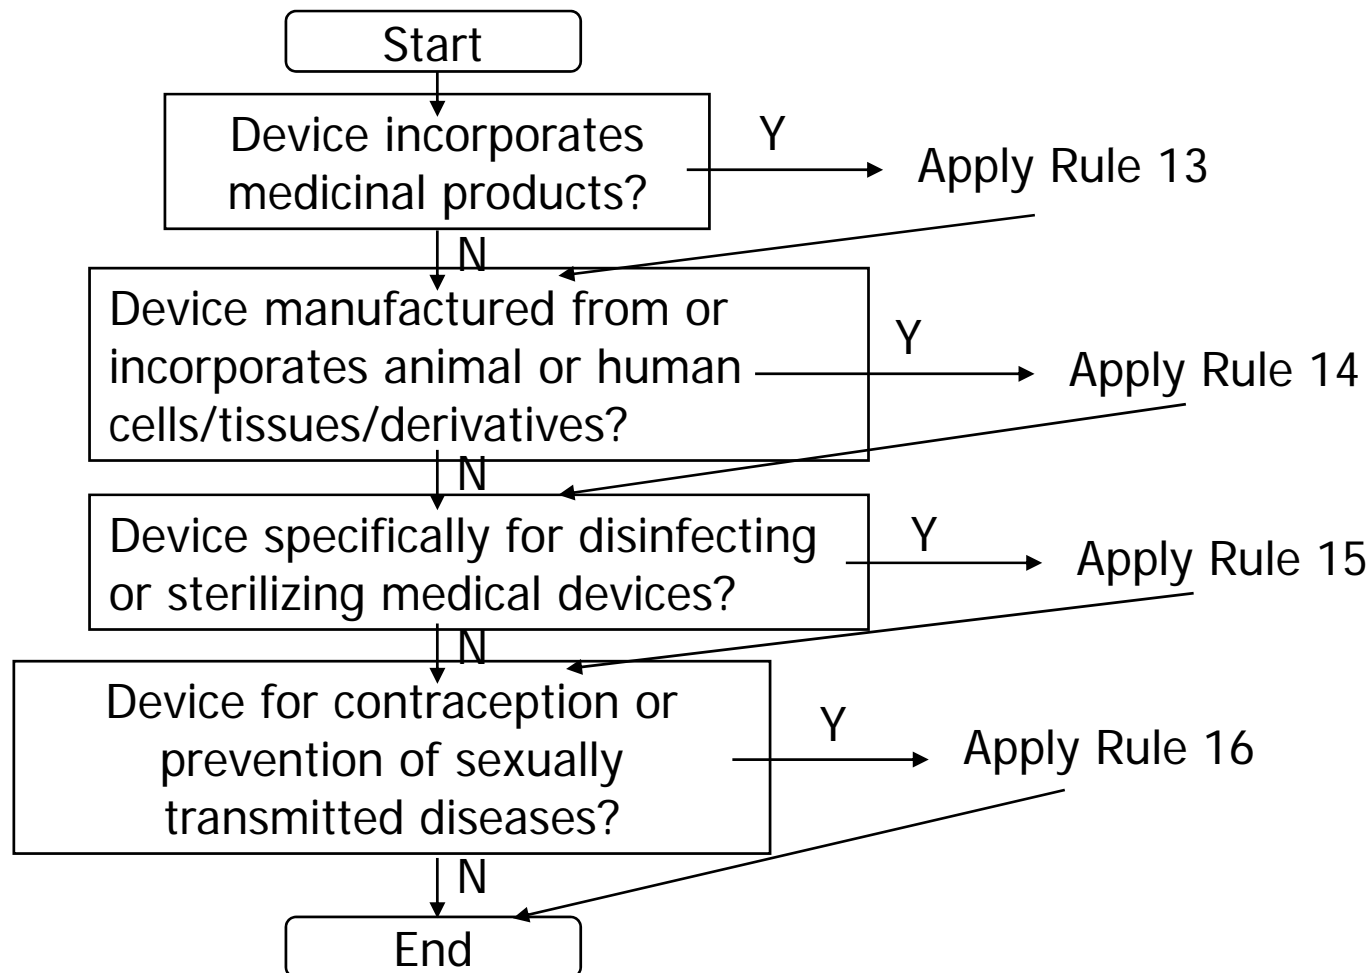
Start

Device incorporates medicinal products?

Y

Apply Rule 13

N

Device manufactured from or incorporates animal or human cells/tissues/derivatives?

Y

Apply Rule 14

N

Device specifically for disinfecting or sterilizing medical devices?

Y

Apply Rule 15

N

Device for contraception or prevention of sexually transmitted diseases?

Y

Apply Rule 16

N

End